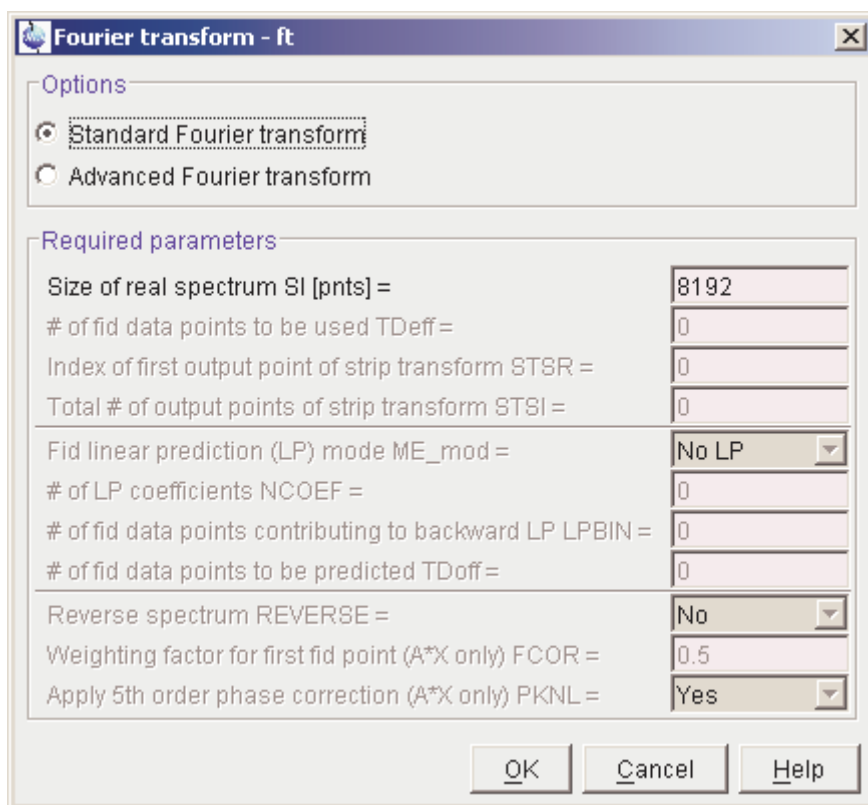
Fourier transform - ft

Options

Standard Fourier transform

Advanced Fourier transform

Required parameters

Size of real spectrum SI [pnts] = 8192

# of fid data points to be used TDeff = 0

Index of first output point of strip transform STSR = 0

Total # of output points of strip transform STSI = 0

Fid linear prediction (LP) mode ME_mod = No LP

# of LP coefficients NCOEF = 0

# of fid data points contributing to backward LP LPBIN = 0

# of fid data points to be predicted TDoff = 0

Reverse spectrum REVERSE = No

Weighting factor for first fid point (A*X only) FCOR = 0.5

Apply 5th order phase correction (A*X only) PKNL = Yes

OK Cancel Help